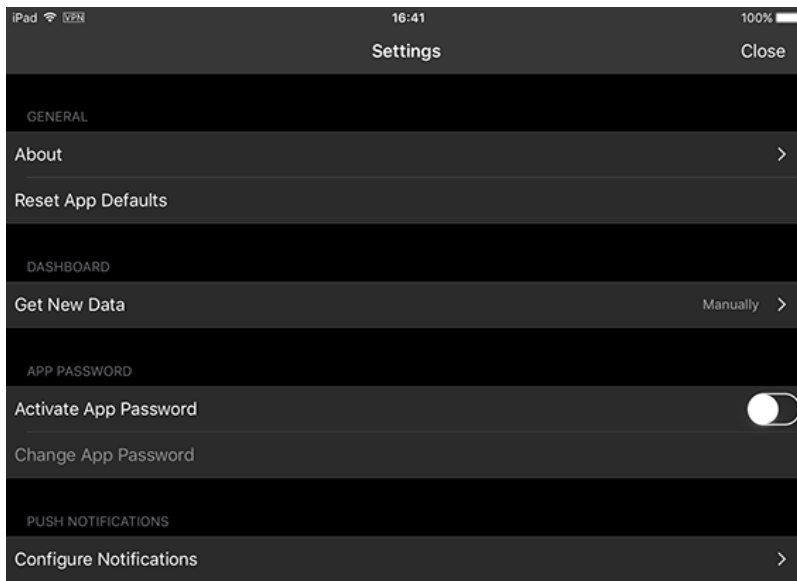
iPad VPN 16:41 100%

Settings Close

GENERAL

About

Reset App Defaults

DASHBOARD

Get New Data Manually

APP PASSWORD

Activate App Password

Change App Password

PUSH NOTIFICATIONS

Configure Notifications